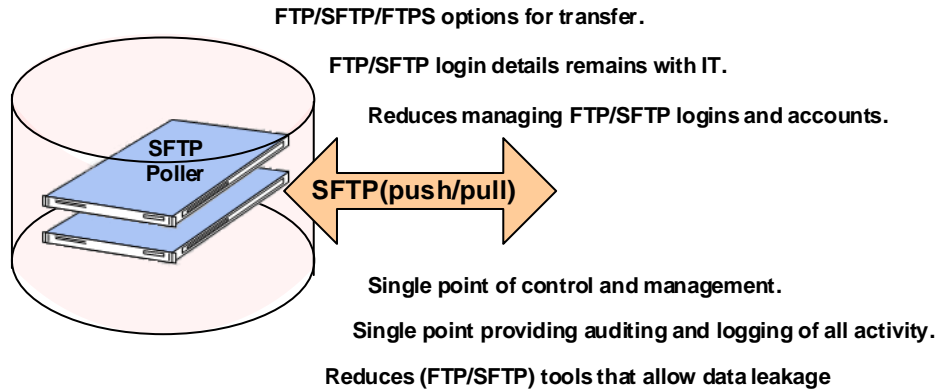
FTP/SFTP/FTPS options for transfer.

FTP/SFTP login details remains with IT.

Reduces managing FTP/SFTP logins and accounts.

SFTP Poller

SFTP(push/pull)

Single point of control and management.

Single point providing auditing and logging of all activity.

Reduces (FTP/SFTP) tools that allow data leakage